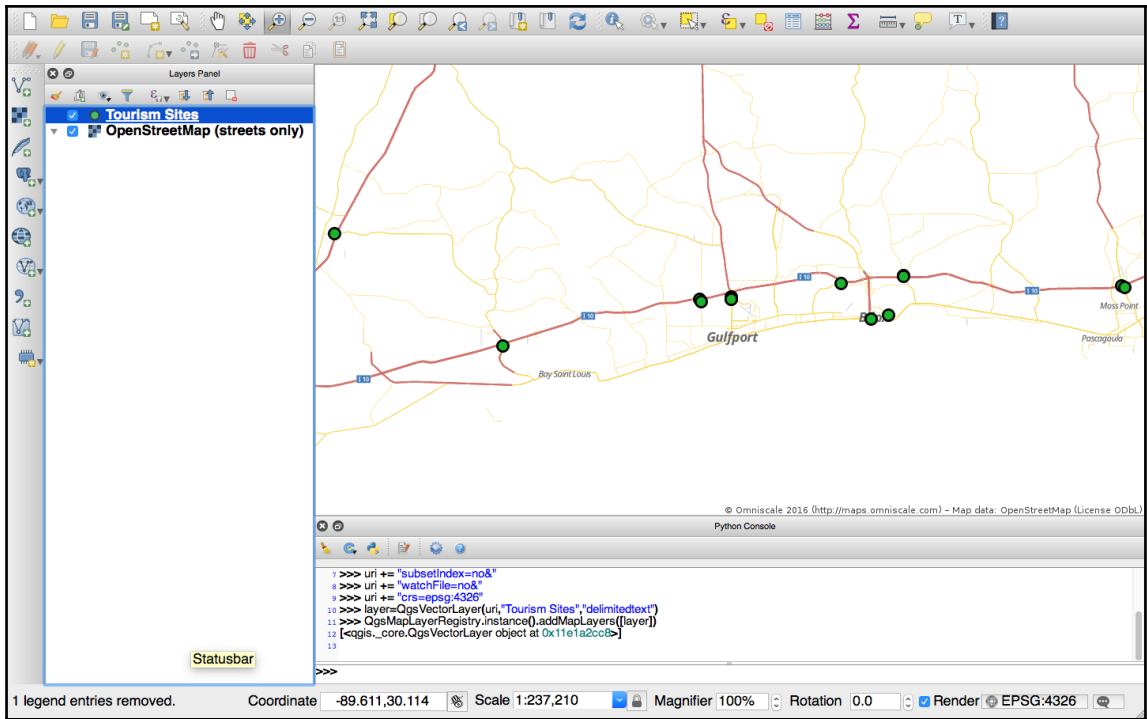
Layers Panel

Tourism Sites
OpenStreetMap (streets only)

I 10
I 10
I 10
I 10
Gulfport
Bay Saint Louis
Biloxi
Moss Point
Pascagoula

© Omniscale 2016 (http://maps.omniscale.com) – Map data: OpenStreetMap (License ODbL)

Python Console

7 >>> uri += "subsetIndex=no&"
8 >>> uri += "watchFile=no&"
9 >>> uri += "crs=epsg:4326"
10 >>> layer=QgsVectorLayer(uri,"Tourism Sites","delimitedtext")
11 >>> QgsMapLayerRegistry.instance().addMapLayers([layer])
12 [<qgis._core.QgsVectorLayer object at 0x11e1a2cc8>]
13
>>>

Statusbar

1 legend entries removed. Coordinate -89.611,30.114 Scale 1:237,210 Magnifier 100% Rotation 0.0 Render EPSG:4326